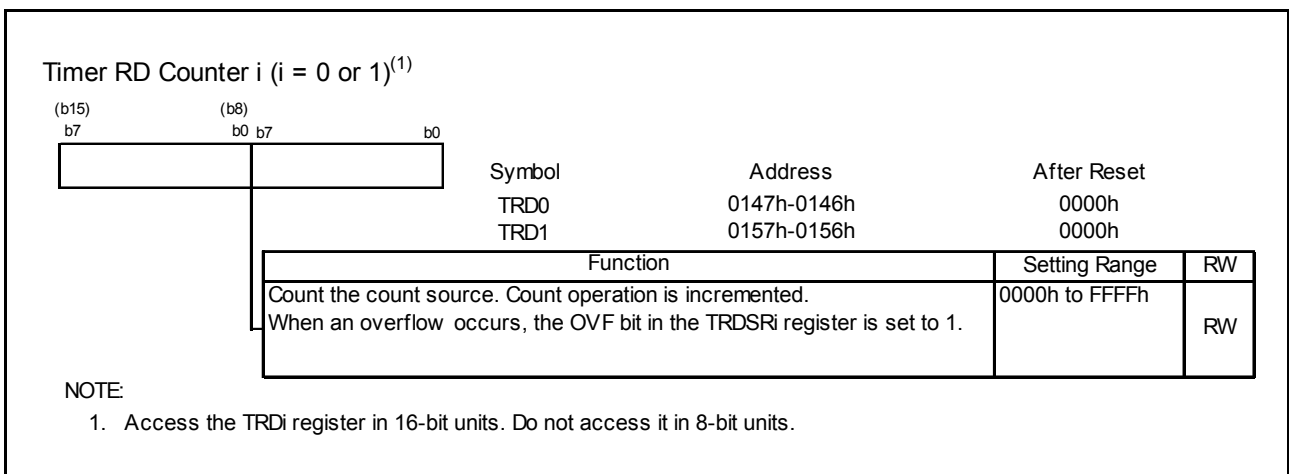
Timer RD Counter i (i = 0 or 1)$^{(1)}$

(b15) (b8)
b7 b0 b7 b0

| Symbol | Address | After Reset |
|---|---|---|
| TRD0 | 0147h-0146h | 0000h |
| TRD1 | 0157h-0156h | 0000h |

| Function | Setting Range | RW |
|---|---|---|
| Count the count source. Count operation is incremented. When an overflow occurs, the OVF bit in the TRDSRi register is set to 1. | 0000h to FFFFh | RW |

NOTE:
1. Access the TRDi register in 16-bit units. Do not access it in 8-bit units.